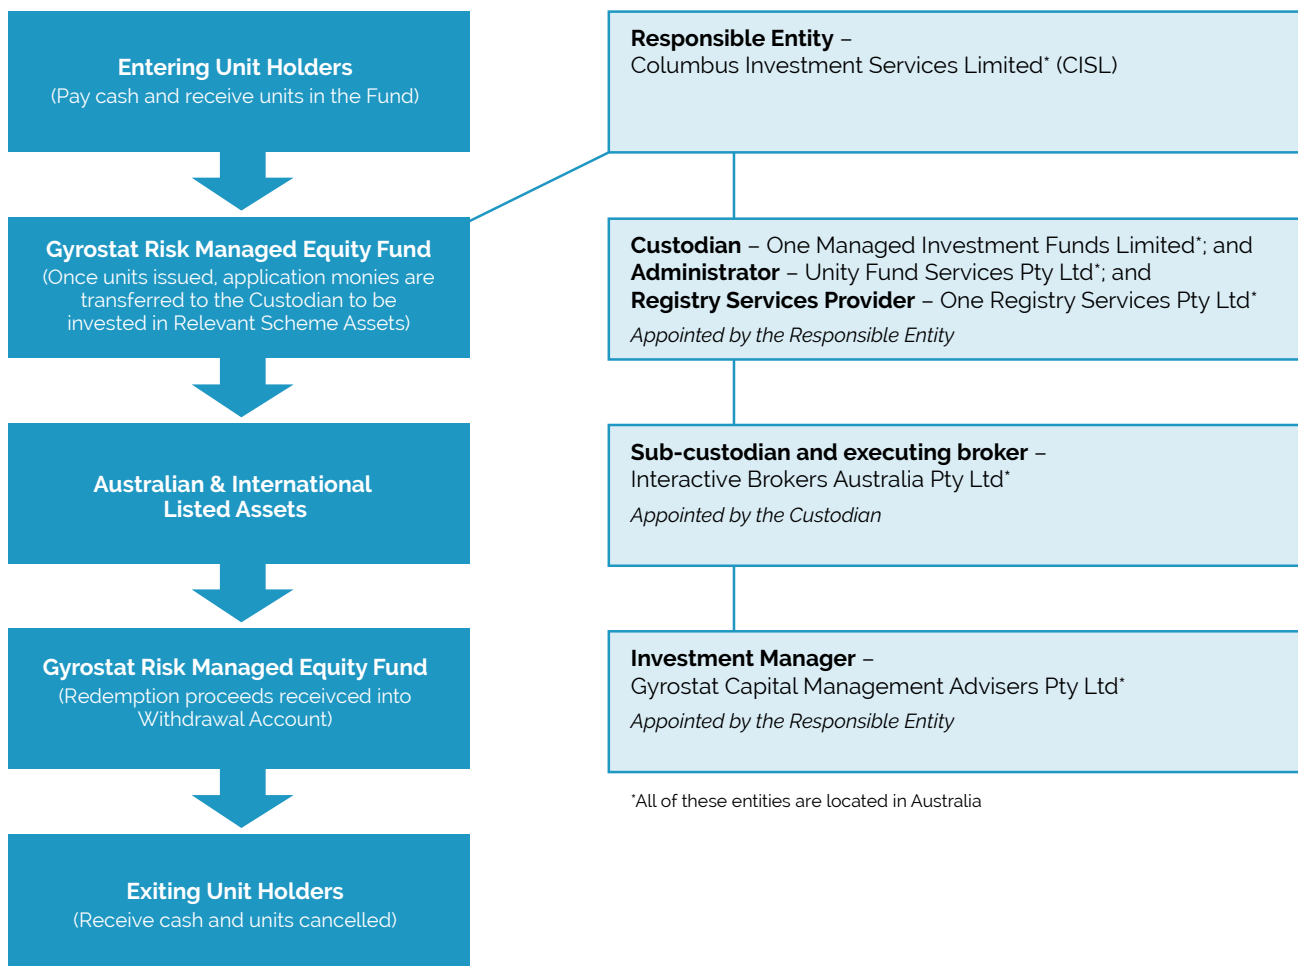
Entering Unit Holders
(Pay cash and receive units in the Fund)

Gyrostat Risk Managed Equity Fund
(Once units issued, application monies are transferred to the Custodian to be invested in Relevant Scheme Assets)

Australian & International Listed Assets

Gyrostat Risk Managed Equity Fund
(Redemption proceeds receivced into Withdrawal Account)

Exiting Unit Holders
(Receive cash and units cancelled)

Responsible Entity –
Columbus Investment Services Limited* (CISL)

Custodian – One Managed Investment Funds Limited*; and
Administrator – Unity Fund Services Pty Ltd*; and
Registry Services Provider – One Registry Services Pty Ltd*
Appointed by the Responsible Entity

Sub-custodian and executing broker –
Interactive Brokers Australia Pty Ltd*
Appointed by the Custodian

Investment Manager –
Gyrostat Capital Management Advisers Pty Ltd*
Appointed by the Responsible Entity

*All of these entities are located in Australia